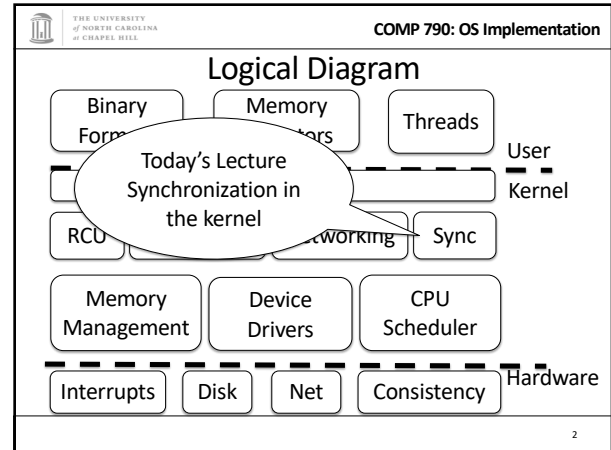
THE UNIVERSITY of NORTH CAROLINA at CHAPEL HILL

COMP 790: OS Implementation

Logical Diagram

Binary Form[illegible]

Memory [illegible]tors

Threads

User

Today's Lecture Synchronization in the kernel

Kernel

RCU

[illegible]tworking

Sync

Memory Management

Device Drivers

CPU Scheduler

Hardware

Interrupts

Disk

Net

Consistency

2